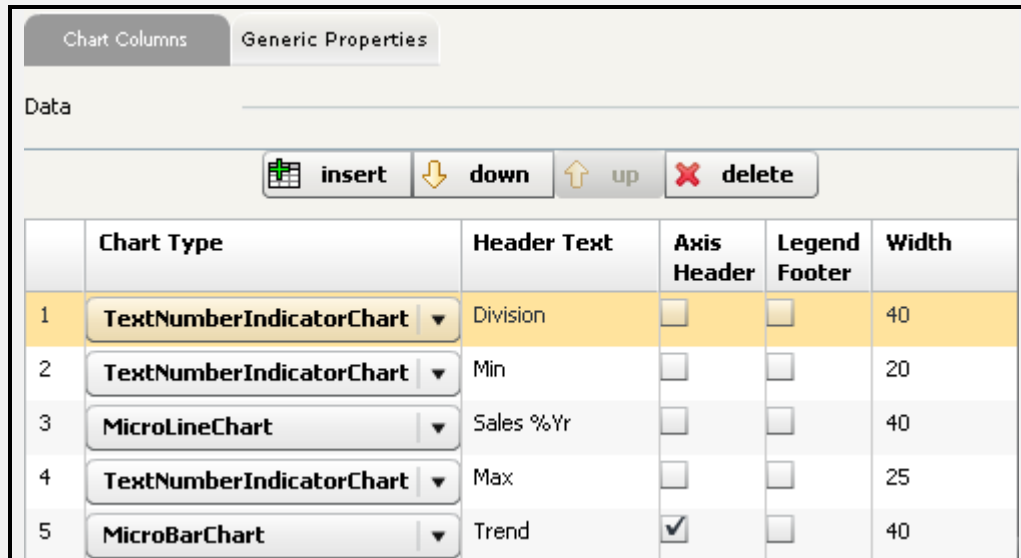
Chart Columns | Generic Properties

Data

insert | down | up | delete

| | Chart Type | Header Text | Axis Header | Legend Footer | Width |
|---|---|---|---|---|---|
| 1 | TextNumberIndicatorChart | Division | | | 40 |
| 2 | TextNumberIndicatorChart | Min | | | 20 |
| 3 | MicroLineChart | Sales %Yr | | | 40 |
| 4 | TextNumberIndicatorChart | Max | | | 25 |
| 5 | MicroBarChart | Trend | ✓ | | 40 |